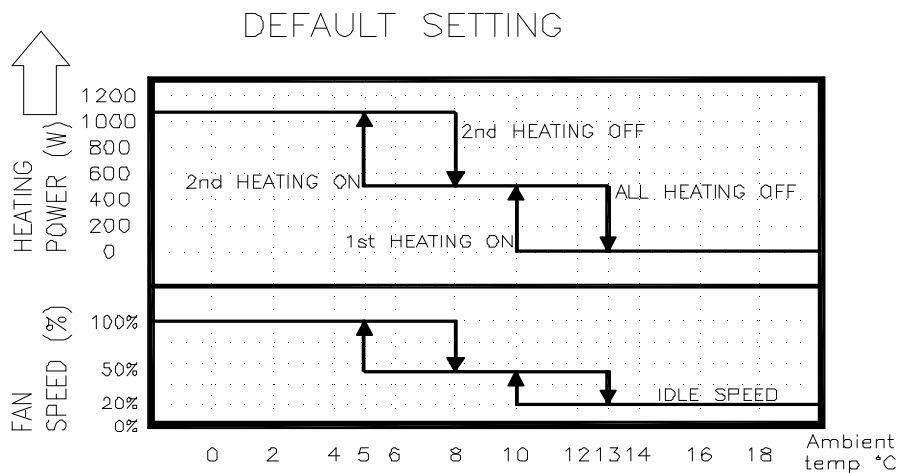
DEFAULT SETTING

HEATING POWER (W)

1200
1000
800
600
400
200
0

2nd HEATING OFF
2nd HEATING ON
ALL HEATING OFF
1st HEATING ON

FAN SPEED (%)

100%
50%
20%
0%

IDLE SPEED

0 2 4 5 6 8 10 12 13 14 16 18 Ambient temp °C